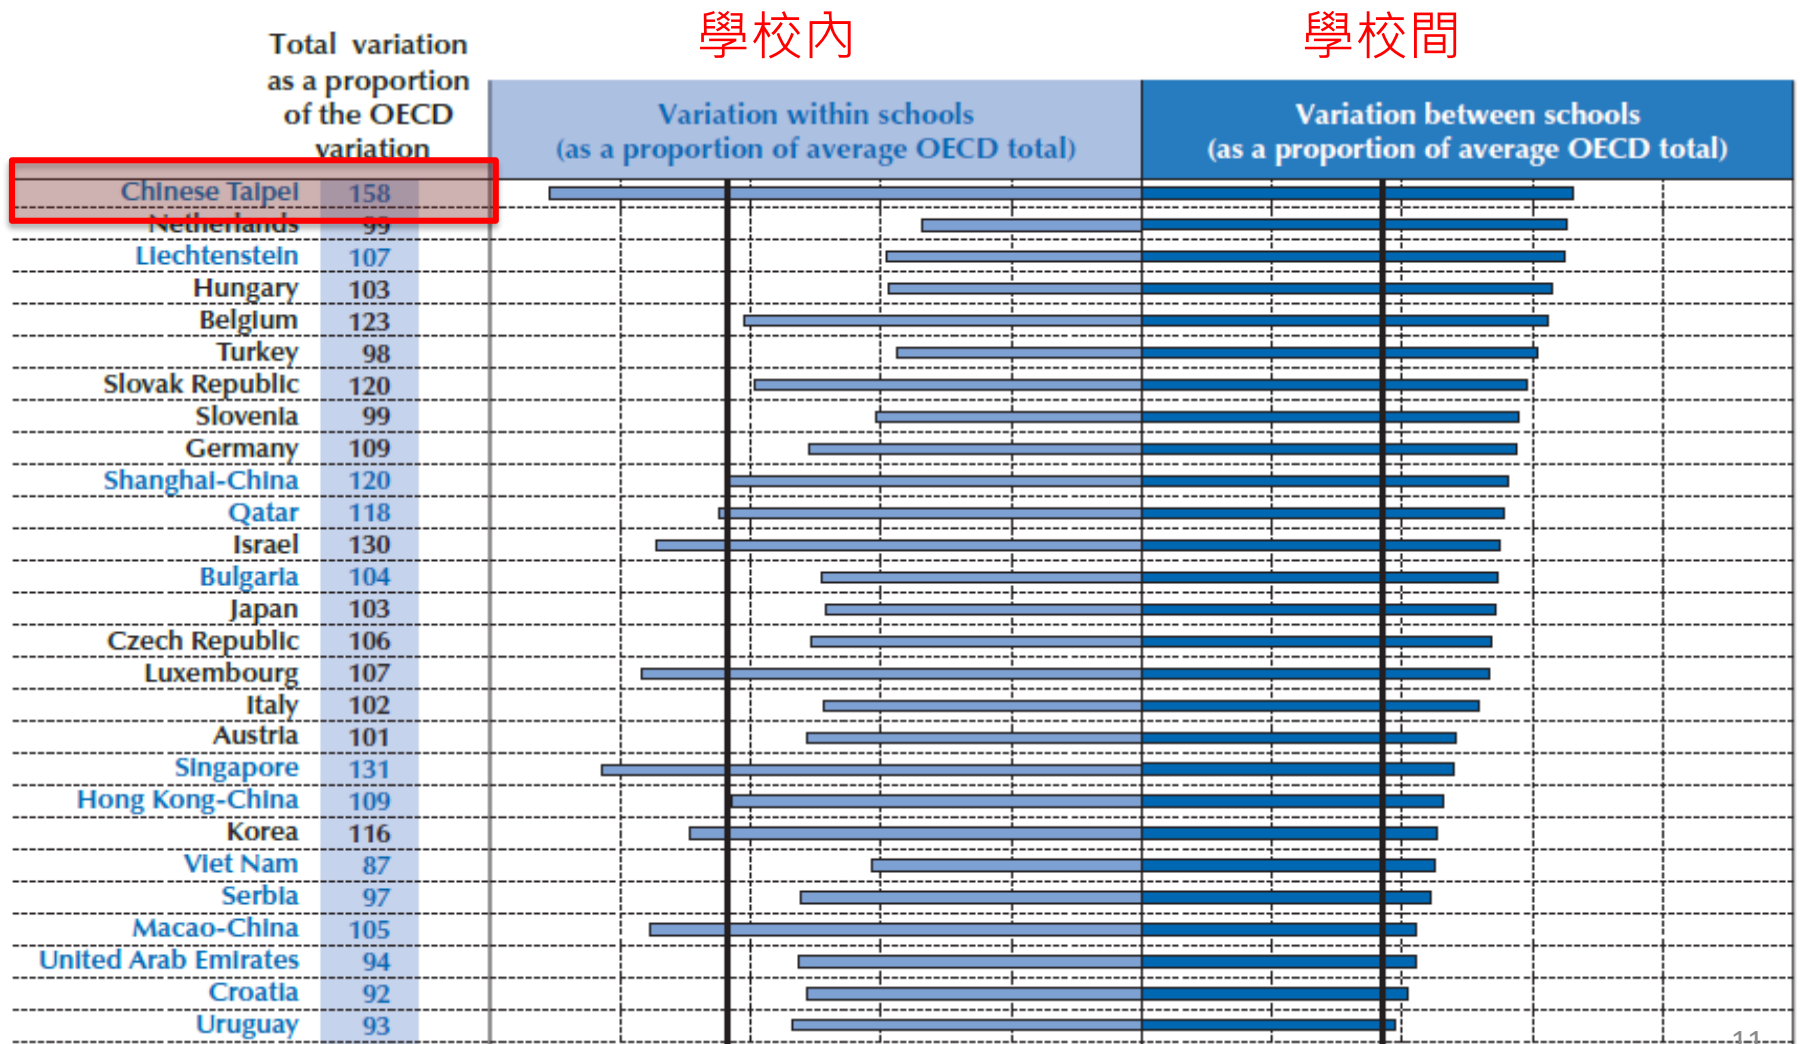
學校內

學校間

Total variation as a proportion of the OECD variation

Variation within schools (as a proportion of average OECD total)

Variation between schools (as a proportion of average OECD total)

| | |
|---|---|
| Chinese Taipei | 158 |
| Netherlands | 99 |
| Liechtenstein | 107 |
| Hungary | 103 |
| Belgium | 123 |
| Turkey | 98 |
| Slovak Republic | 120 |
| Slovenia | 99 |
| Germany | 109 |
| Shanghai-China | 120 |
| Qatar | 118 |
| Israel | 130 |
| Bulgaria | 104 |
| Japan | 103 |
| Czech Republic | 106 |
| Luxembourg | 107 |
| Italy | 102 |
| Austria | 101 |
| Singapore | 131 |
| Hong Kong-China | 109 |
| Korea | 116 |
| Viet Nam | 87 |
| Serbia | 97 |
| Macao-China | 105 |
| United Arab Emirates | 94 |
| Croatia | 92 |
| Uruguay | 93 |

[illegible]